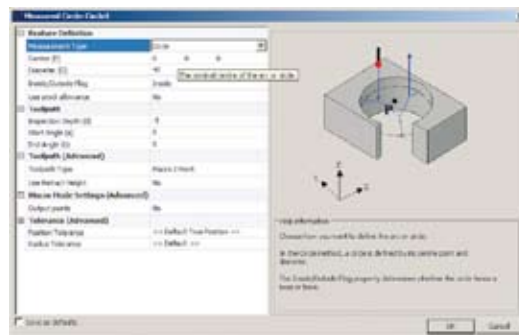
Measured Circle Cycle

Feature Definition
Measurement Type | Circle
Center (P) | 0 0 0
Diameter (D) | 40
Inside/Outside Flag | Inside
Use stock allowance | No
Toolpath
Inspection Depth (d) | -5
Start Angle (a) | 0
End Angle (b) | 0
Toolpath (Advanced)
Toolpath Type | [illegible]
Use Retract Height | No
Macro Mode Settings (Advanced)
Output points | No
Tolerance (Advanced)
Position Tolerance | << Default True Position >>
Radius Tolerance | << Default >>

The (x,y,z) center of the arc or circle

Help information

Choose how you want to define the arc or circle.

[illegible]

The Inside/Outside Flag property determines whether the circle forms a boss or bore.

Save as defaults

OK | Cancel